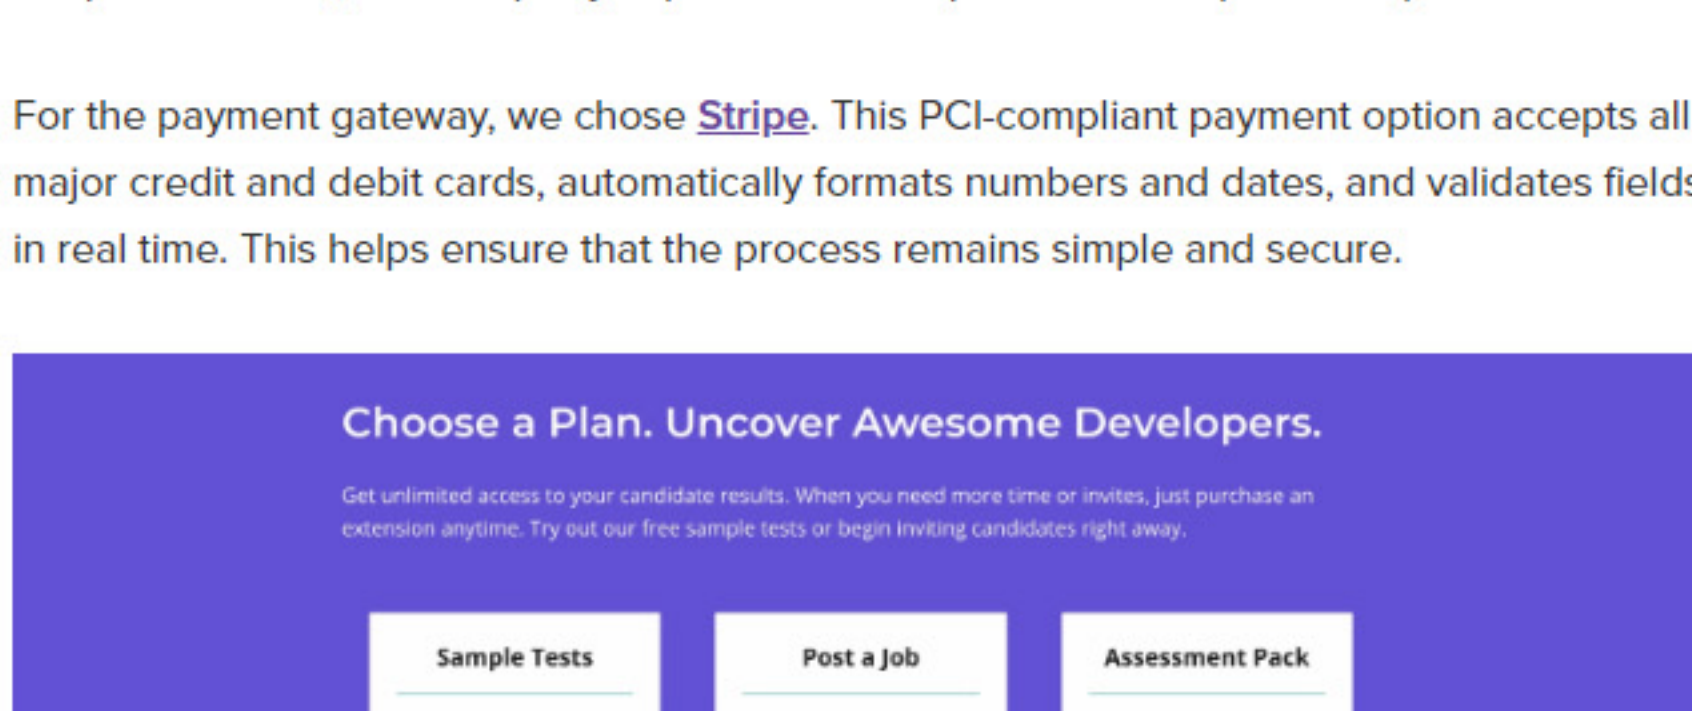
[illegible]

For the payment gateway, we chose Stripe. This PCI-compliant payment option accepts all major credit and debit cards, automatically formats numbers and dates, and validates field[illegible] in real time. This helps ensure that the process remains simple and secure.

Choose a Plan. Uncover Awesome Developers.

Get unlimited access to your candidate results. When you need more time or invites, just purchase an extension anytime. Try out our free sample tests or begin inviting candidates right away.

Sample Tests

Post a Job

Assessment Pack